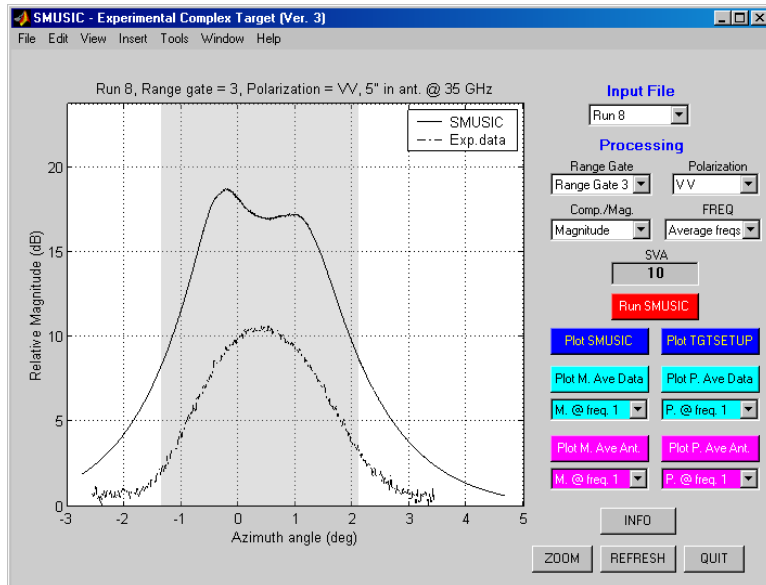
SMUSIC - Experimental Complex Target (Ver. 3)

File Edit View Insert Tools Window Help

Run 8, Range gate = 3, Polarization = VV, 5" in ant. @ 35 GHz

SMUSIC
Exp.data

Relative Magnitude (dB)

20
15
10
5
0

-3 -2 -1 0 1 2 3 4 5

Azimuth angle (deg)

Input File

Run 8

Processing

Range Gate
Range Gate 3

Polarization
V V

Comp./Mag.
Magnitude

FREQ
Average freqs

SVA
10

Run SMUSIC

Plot SMUSIC
Plot TGTSETUP

Plot M. Ave Data
Plot P. Ave Data

M. @ freq. 1
P. @ freq. 1

Plot M. Ave Ant.
Plot P. Ave Ant.

M. @ freq. 1
P. @ freq. 1

INFO

ZOOM
REFRESH
QUIT